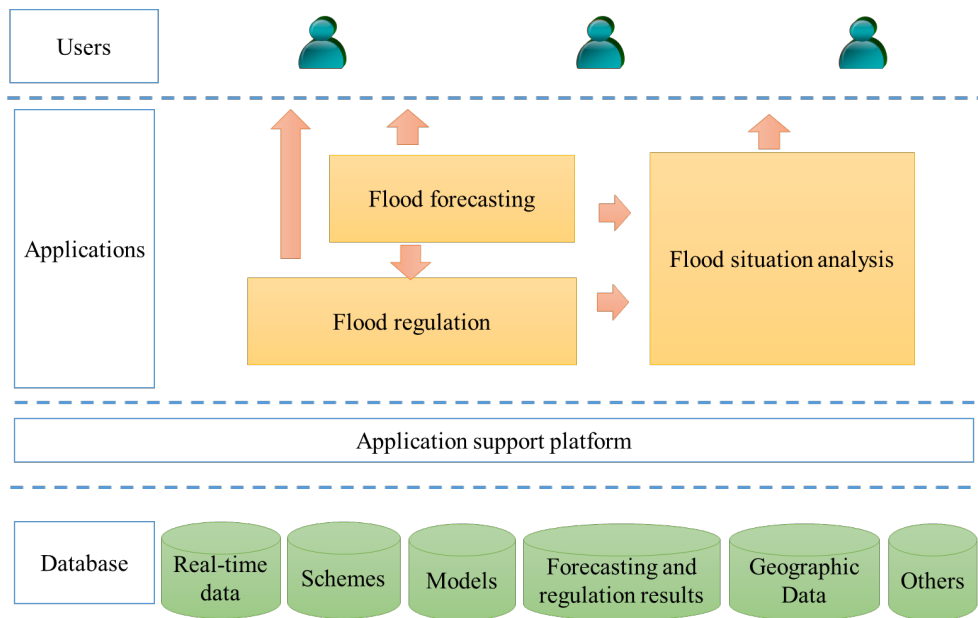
Users

Applications

Flood forecasting

Flood regulation

Flood situation analysis

Application support platform

Database

Real-time data

Schemes

Models

Forecasting and regulation results

Geographic Data

Others